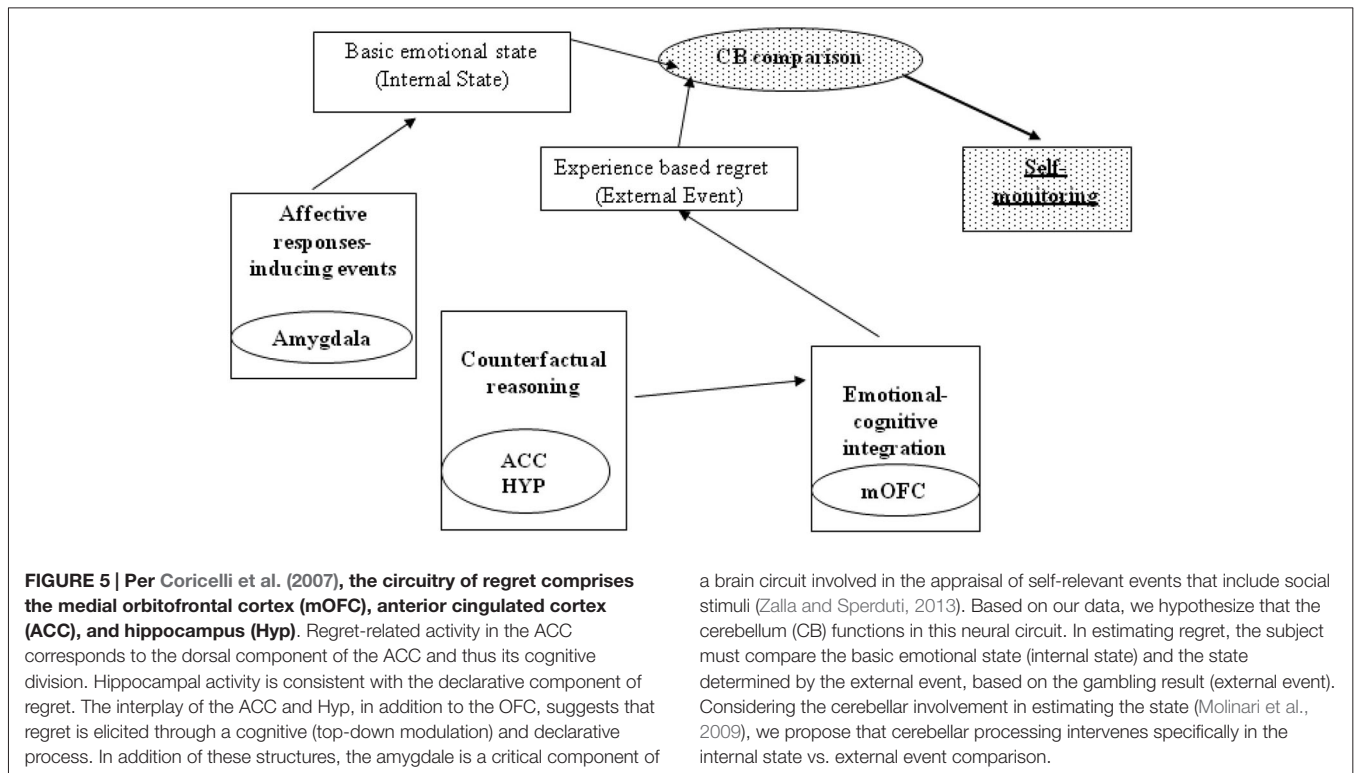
Basic emotional state
(Internal State)

CB comparison

Experience based regret
(External Event)

Self-monitoring

Affective responses-inducing events

Amygdala

Counterfactual reasoning

ACC
HYP

Emotional-cognitive integration

mOFC

**FIGURE 5 | Per Coricelli et al. (2007), the circuitry of regret comprises the medial orbitofrontal cortex (mOFC), anterior cingulated cortex (ACC), and hippocampus (Hyp)**. Regret-related activity in the ACC corresponds to the dorsal component of the ACC and thus its cognitive division. Hippocampal activity is consistent with the declarative component of regret. The interplay of the ACC and Hyp, in addition to the OFC, suggests that regret is elicited through a cognitive (top-down modulation) and declarative process. In addition of these structures, the amygdale is a critical component of a brain circuit involved in the appraisal of self-relevant events that include social stimuli (Zalla and Sperduti, 2013). Based on our data, we hypothesize that the cerebellum (CB) functions in this neural circuit. In estimating regret, the subject must compare the basic emotional state (internal state) and the state determined by the external event, based on the gambling result (external event). Considering the cerebellar involvement in estimating the state (Molinari et al., 2009), we propose that cerebellar processing intervenes specifically in the internal state vs. external event comparison.